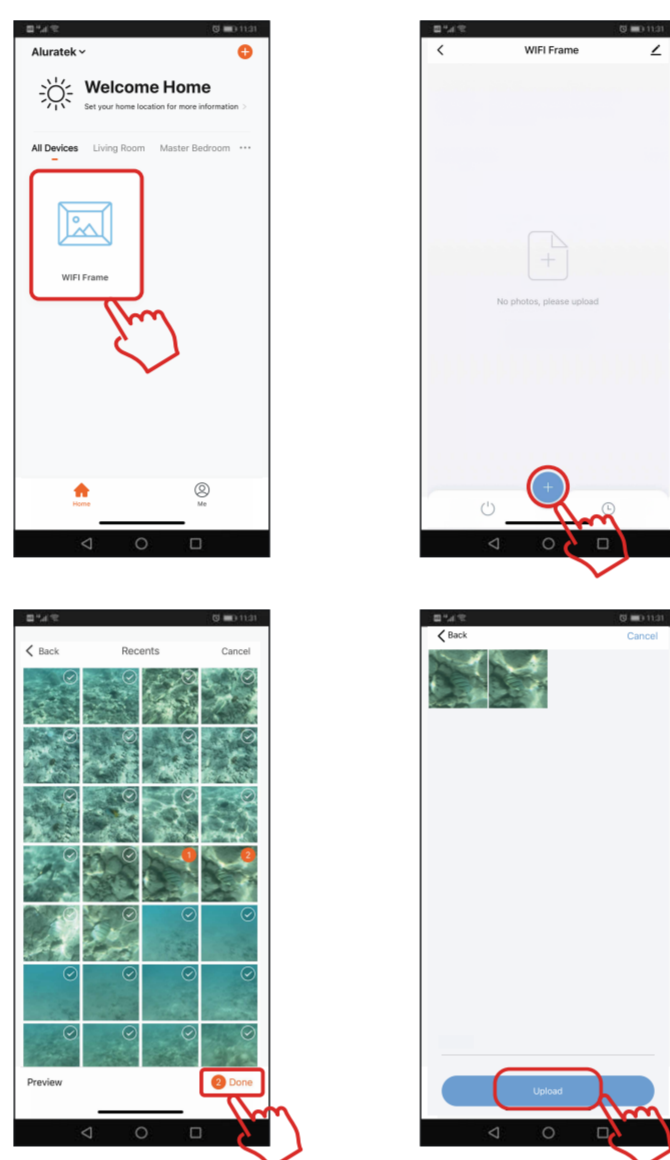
11:31
Aluratek
Welcome Home
Set your home location for more information
All Devices Living Room Master Bedroom ···
WIFI Frame
Home Me

11:31
WIFI Frame
No photos, please upload

11:31
Back Recents Cancel
1 2
Preview 2 Done

11:31
Back Cancel
Upload